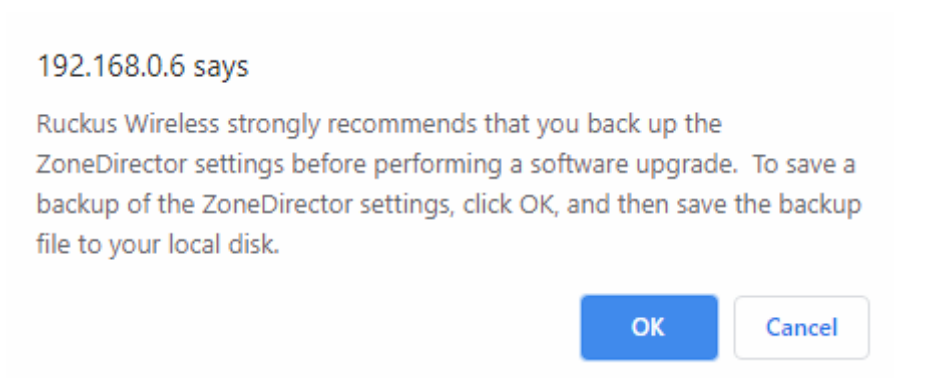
192.168.0.6 says

Ruckus Wireless strongly recommends that you back up the ZoneDirector settings before performing a software upgrade. To save a backup of the ZoneDirector settings, click OK, and then save the backup file to your local disk.

OK

Cancel